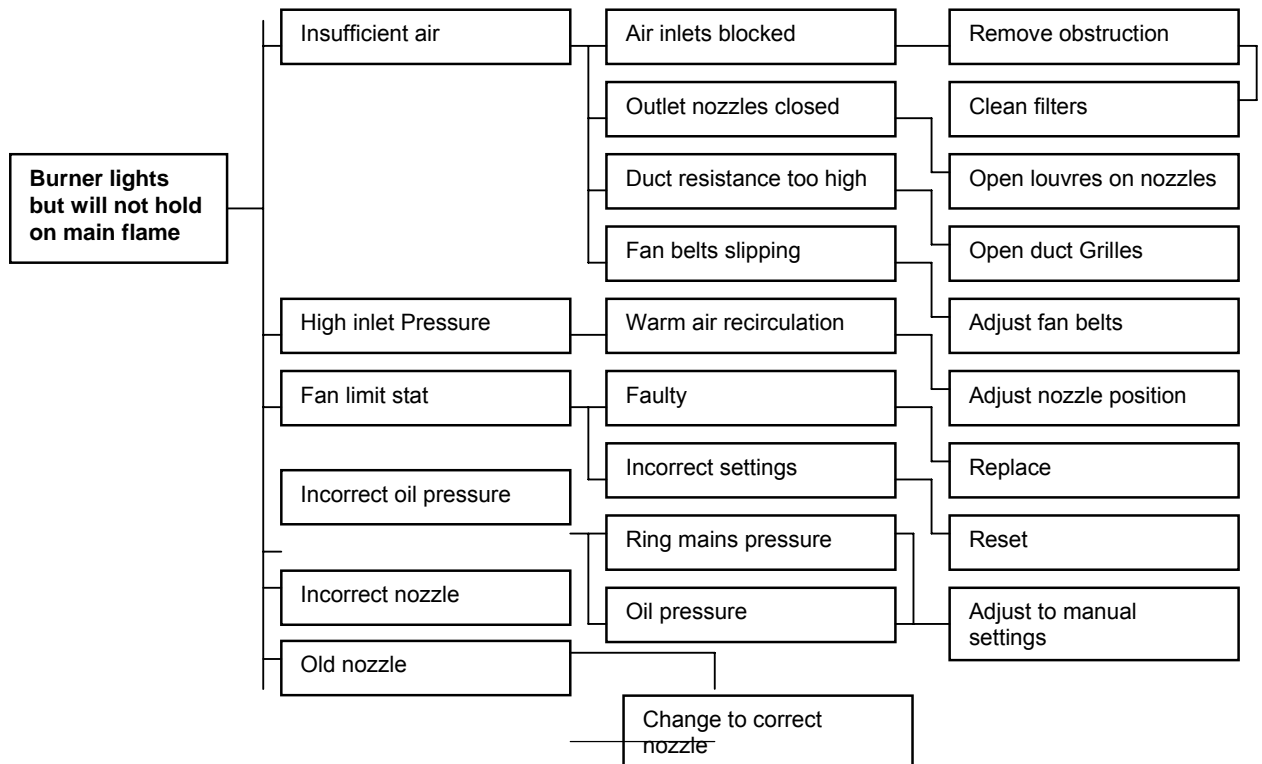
Burner lights but will not hold on main flame

Insufficient air

Air inlets blocked

Remove obstruction

Clean filters

Outlet nozzles closed

Open louvres on nozzles

Duct resistance too high

Open duct Grilles

Fan belts slipping

Adjust fan belts

High inlet Pressure

Warm air recirculation

Adjust nozzle position

Fan limit stat

Faulty

Replace

Incorrect settings

Reset

Incorrect oil pressure

Ring mains pressure

Oil pressure

Adjust to manual settings

Incorrect nozzle

Old nozzle

Change to correct nozzle